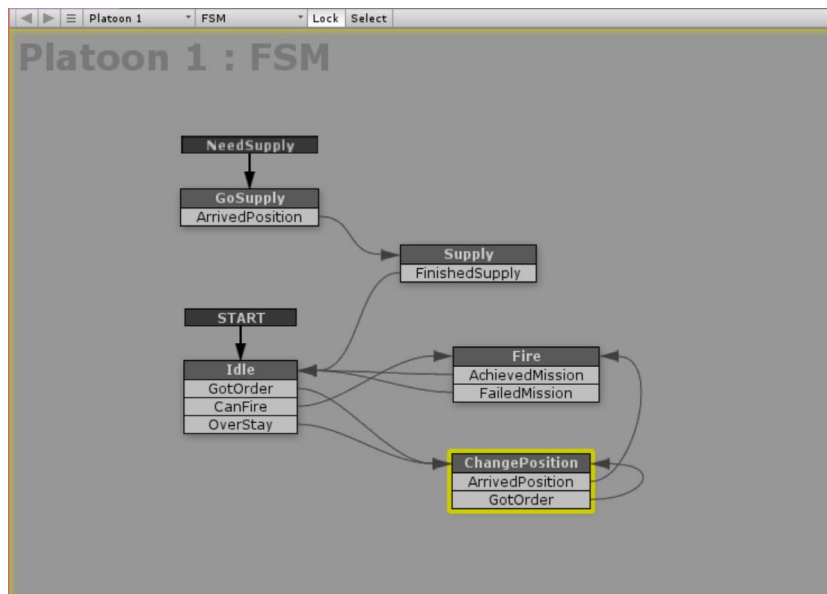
Platoon 1 FSM Lock Select

Platoon 1 : FSM

NeedSupply

GoSupply
ArrivedPosition

Supply
FinishedSupply

START

Idle
GotOrder
CanFire
OverStay

Fire
AchievedMission
FailedMission

ChangePosition
ArrivedPosition
GotOrder